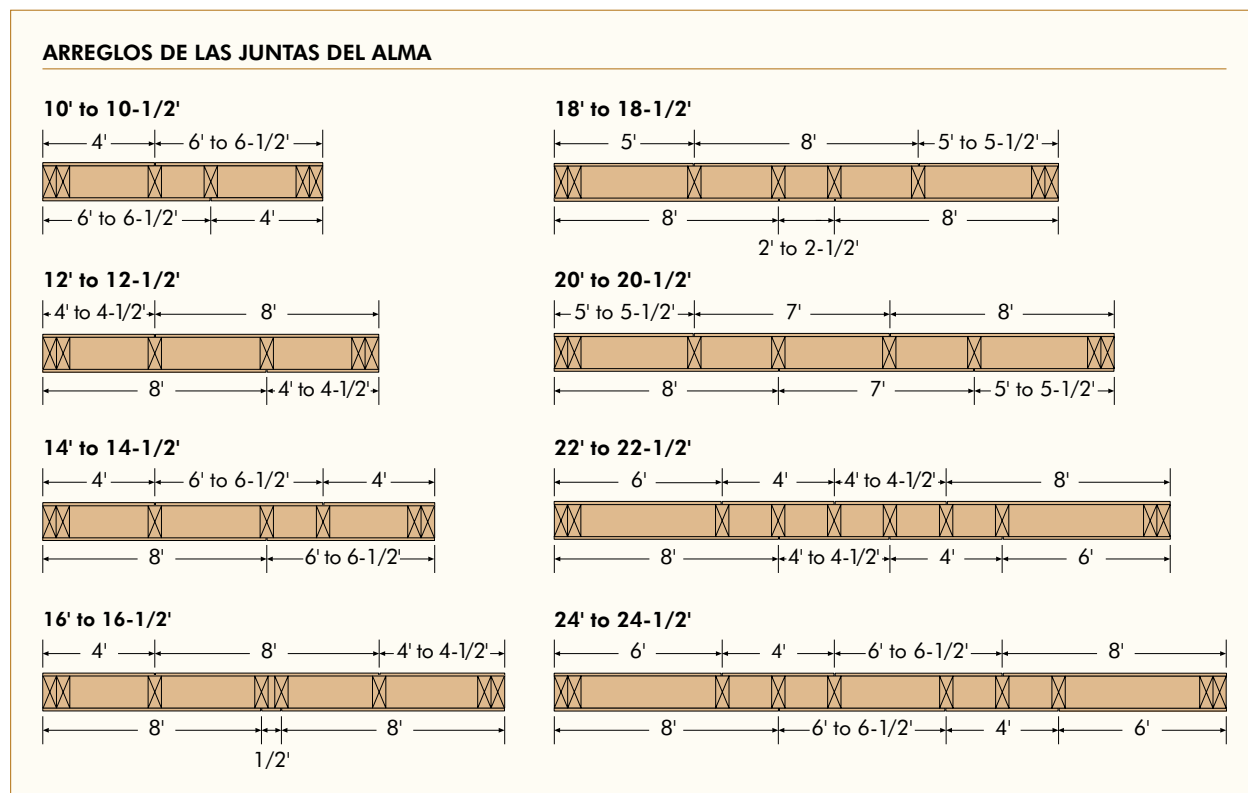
ARREGLOS DE LAS JUNTAS DEL ALMA

10' to 10-1/2'

4' 6' to 6-1/2'

6' to 6-1/2' 4'

12' to 12-1/2'

4' to 4-1/2' 8'

8' 4' to 4-1/2'

14' to 14-1/2'

4' 6' to 6-1/2' 4'

8' 6' to 6-1/2'

16' to 16-1/2'

4' 8' 4' to 4-1/2'

8' 8'

1/2'

18' to 18-1/2'

5' 8' 5' to 5-1/2'

8' 8'

2' to 2-1/2'

20' to 20-1/2'

5' to 5-1/2' 7' 8'

8' 7' 5' to 5-1/2'

22' to 22-1/2'

6' 4' 4' to 4-1/2' 8'

8' 4' to 4-1/2' 4' 6'

24' to 24-1/2'

6' 4' 6' to 6-1/2' 8'

8' 6' to 6-1/2' 4' 6'